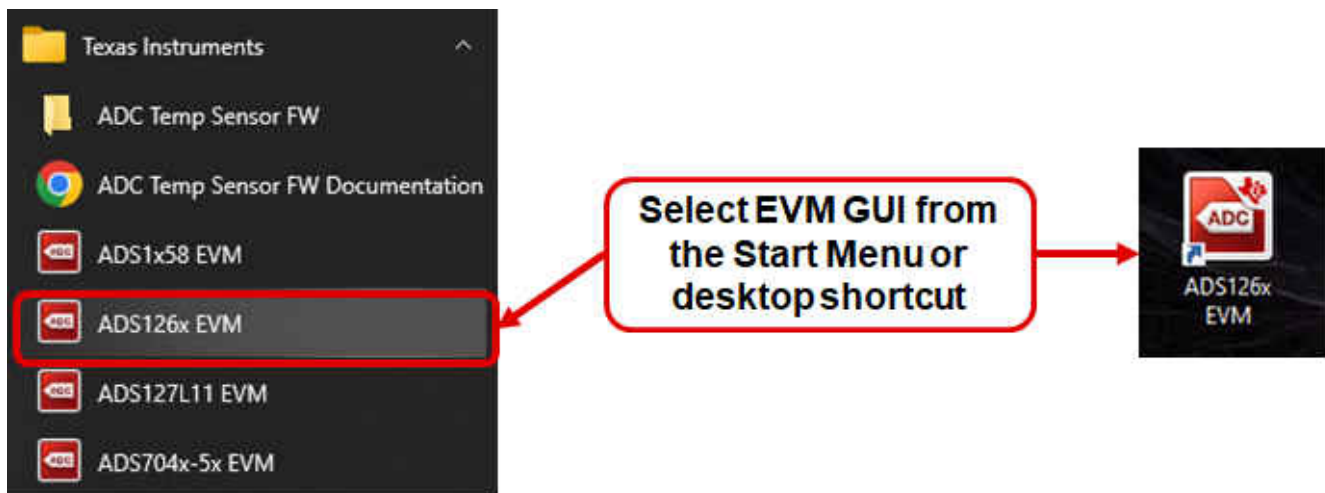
Texas Instruments

ADC Temp Sensor FW

ADC Temp Sensor FW Documentation

ADS1x58 EVM

ADS126x EVM

ADS127L11 EVM

ADS704x-5x EVM

Select EVM GUI from the Start Menu or desktop shortcut

ADC

ADS126x EVM